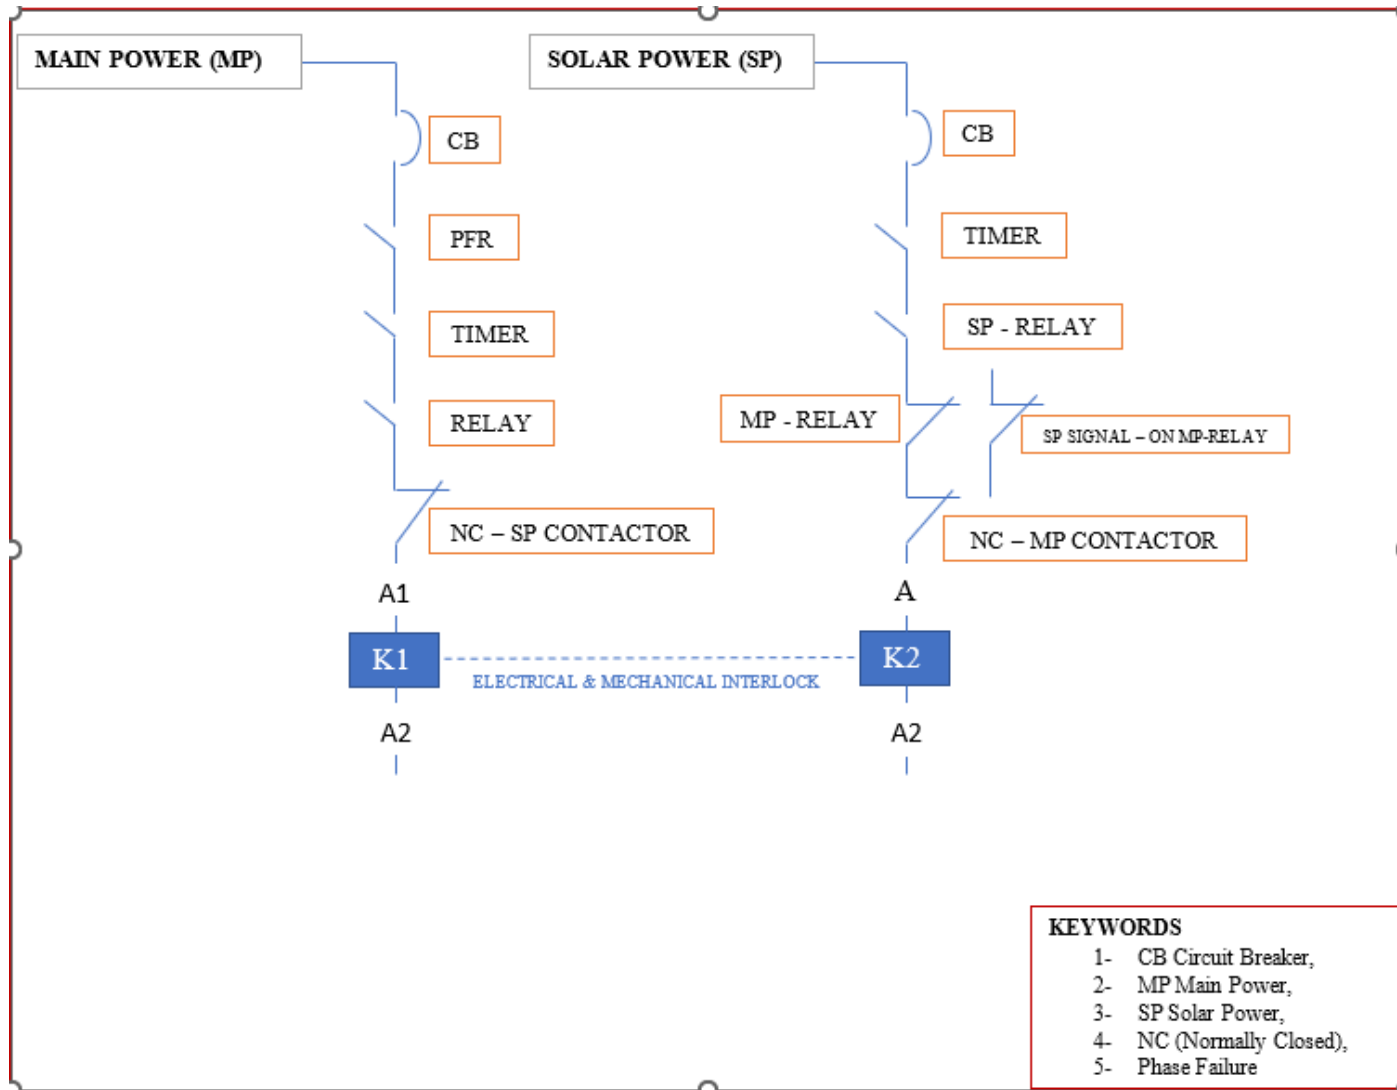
MAIN POWER (MP)

SOLAR POWER (SP)

CB

PFR

TIMER

RELAY

NC – SP CONTACTOR

A1

K1

A2

CB

TIMER

SP - RELAY

MP - RELAY

SP SIGNAL – ON MP-RELAY

NC – MP CONTACTOR

A

K2

A2

ELECTRICAL & MECHANICAL INTERLOCK

KEYWORDS
1- CB Circuit Breaker,
2- MP Main Power,
3- SP Solar Power,
4- NC (Normally Closed),
5- Phase Failure